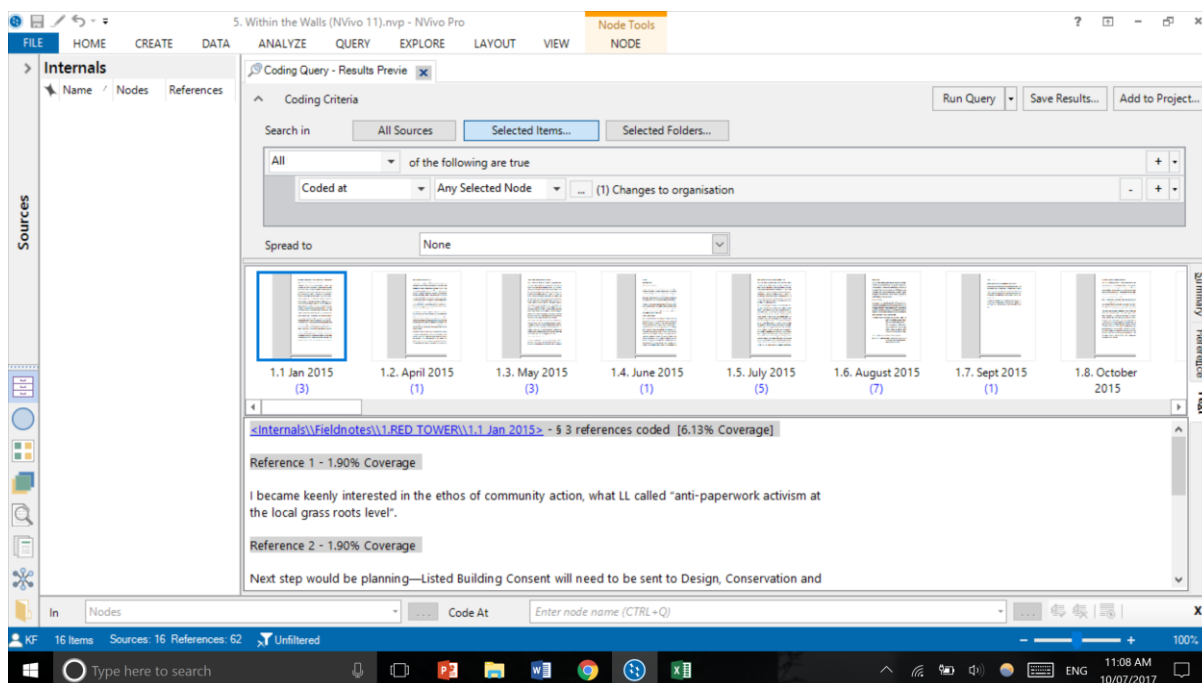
5. Within the Walls (NVivo 11).nvp - NVivo Pro

Node Tools

? − ×

FILE HOME CREATE DATA ANALYZE QUERY EXPLORE LAYOUT VIEW NODE

Internals

Name Nodes References

Sources

Coding Query - Results Previe

Coding Criteria

Run Query Save Results... Add to Project...

Search in All Sources Selected Items... Selected Folders...

All of the following are true

Coded at Any Selected Node ... (1) Changes to organisation

Spread to None

1.1 Jan 2015 (3)
1.2. April 2015 (1)
1.3. May 2015 (3)
1.4. June 2015 (1)
1.5. July 2015 (5)
1.6. August 2015 (7)
1.7. Sept 2015 (1)
1.8. October 2015

Summary Reference

<Internals\\Fieldnotes\\1.RED TOWER\\1.1 Jan 2015> - § 3 references coded [6.13% Coverage]

Reference 1 - 1.90% Coverage

I became keenly interested in the ethos of community action, what LL called "anti-paperwork activism at the local grass roots level".

Reference 2 - 1.90% Coverage

Next step would be planning—Listed Building Consent will need to be sent to Design, Conservation and

In Nodes ... Code At Enter node name (CTRL+Q)

KF 16 Items Sources: 16 References: 62 Unfiltered

100%

Type here to search

ENG 11:08 AM 10/07/2017